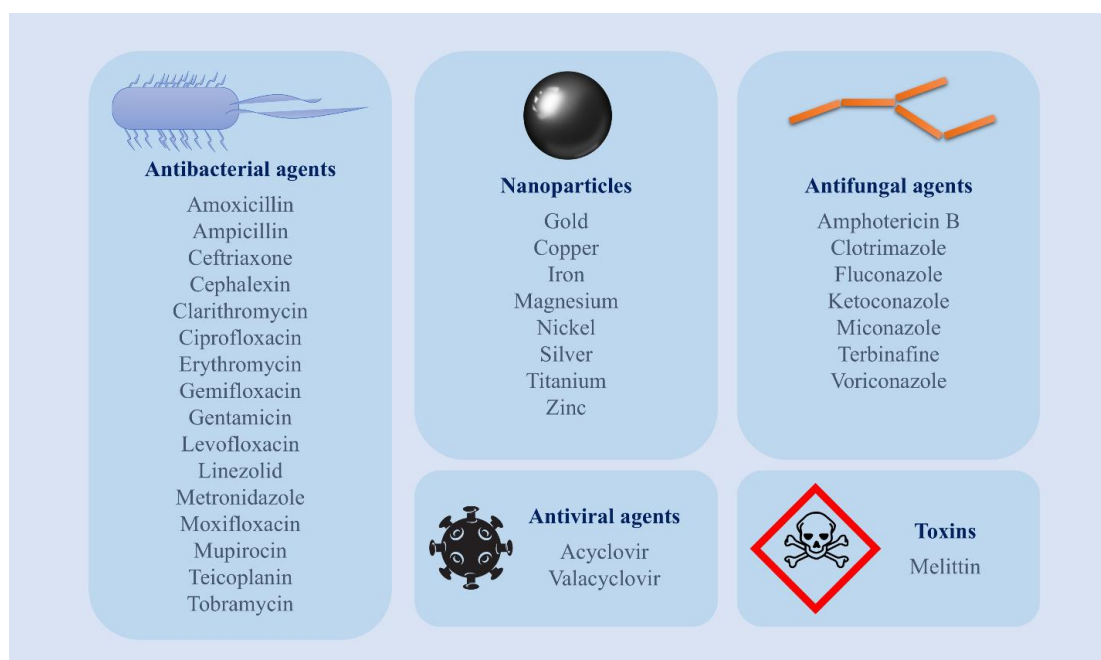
Antibacterial agents
Amoxicillin
Ampicillin
Ceftriaxone
Cephalexin
Clarithromycin
Ciprofloxacin
Erythromycin
Gemifloxacin
Gentamicin
Levofloxacin
Linezolid
Metronidazole
Moxifloxacin
Mupirocin
Teicoplanin
Tobramycin

Nanoparticles
Gold
Copper
Iron
Magnesium
Nickel
Silver
Titanium
Zinc

Antifungal agents
Amphotericin B
Clotrimazole
Fluconazole
Ketoconazole
Miconazole
Terbinafine
Voriconazole

Antiviral agents
Acyclovir
Valacyclovir

Toxins
Melittin